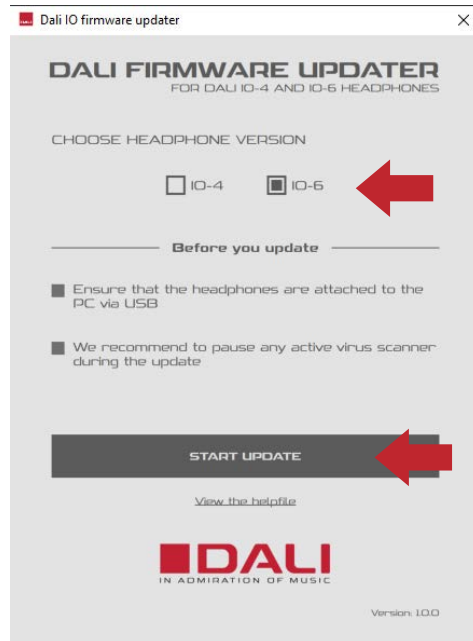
Dali IO firmware updater

DALI FIRMWARE UPDATER
FOR DALI IO-4 AND IO-6 HEADPHONES

CHOOSE HEADPHONE VERSION

IO-4 IO-6

Before you update

Ensure that the headphones are attached to the PC via USB

We recommend to pause any active virus scanner during the update

START UPDATE

View the helpfile

DALI
IN ADMIRATION OF MUSIC

Version: 1.0.0